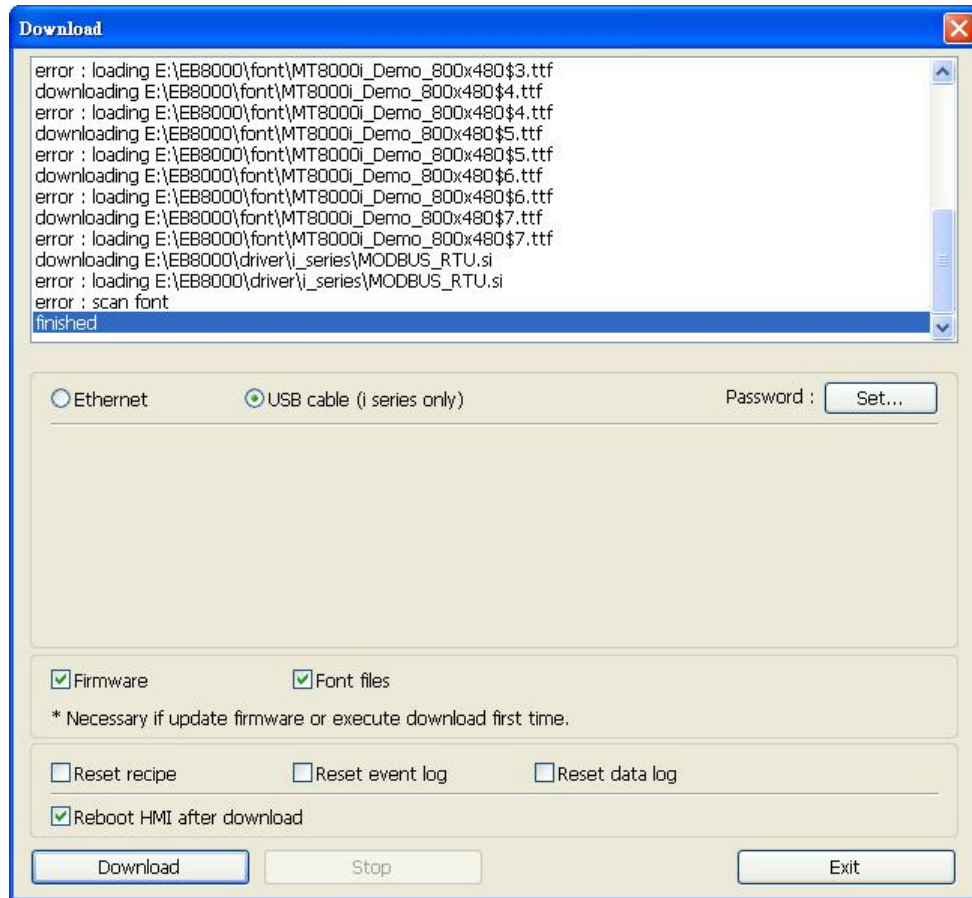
Download

error : loading E:\EB8000\font\MT8000i_Demo_800x480$3.ttf
downloading E:\EB8000\font\MT8000i_Demo_800x480$4.ttf
error : loading E:\EB8000\font\MT8000i_Demo_800x480$4.ttf
downloading E:\EB8000\font\MT8000i_Demo_800x480$5.ttf
error : loading E:\EB8000\font\MT8000i_Demo_800x480$5.ttf
downloading E:\EB8000\font\MT8000i_Demo_800x480$6.ttf
error : loading E:\EB8000\font\MT8000i_Demo_800x480$6.ttf
downloading E:\EB8000\font\MT8000i_Demo_800x480$7.ttf
error : loading E:\EB8000\font\MT8000i_Demo_800x480$7.ttf
downloading E:\EB8000\driver\i_series\MODBUS_RTU.si
error : loading E:\EB8000\driver\i_series\MODBUS_RTU.si
error : scan font
finished

Ethernet
USB cable (i series only)
Password : Set...

Firmware
Font files
* Necessary if update firmware or execute download first time.

Reset recipe
Reset event log
Reset data log
Reboot HMI after download

Download
Stop
Exit